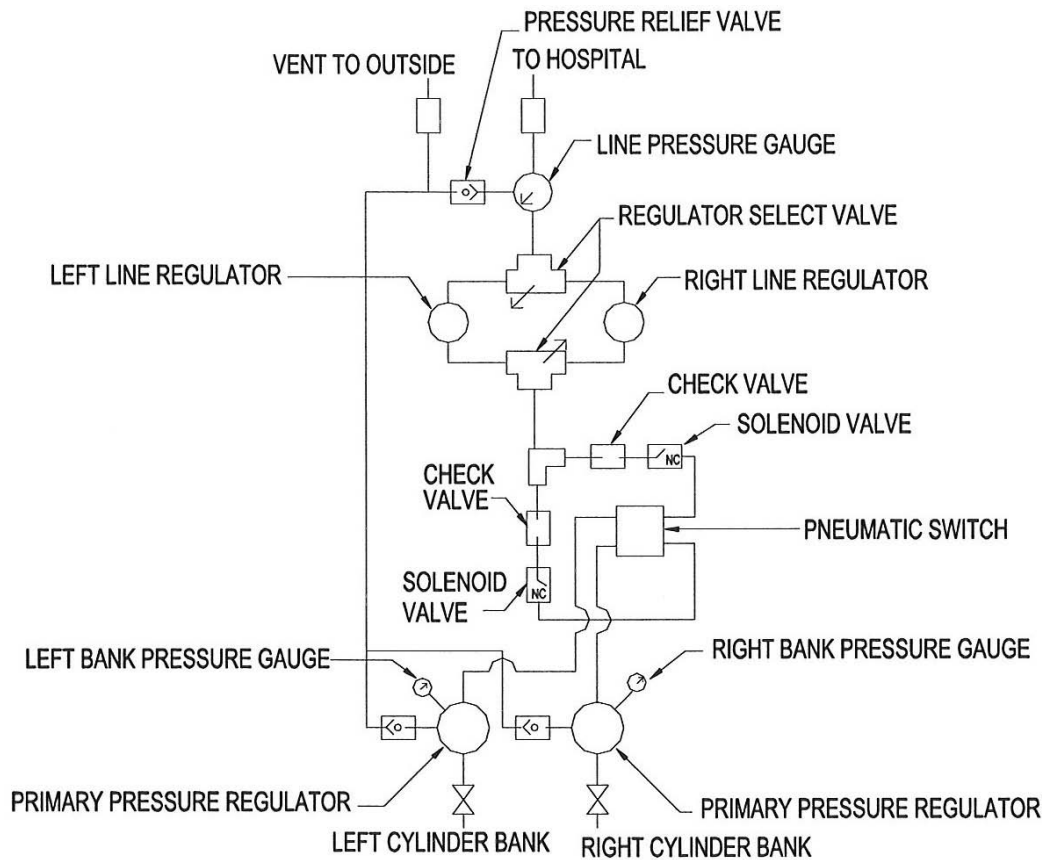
PRESSURE RELIEF VALVE
VENT TO OUTSIDE
TO HOSPITAL
LINE PRESSURE GAUGE
REGULATOR SELECT VALVE
LEFT LINE REGULATOR
RIGHT LINE REGULATOR
CHECK VALVE
SOLENOID VALVE
NC
CHECK VALVE
PNEUMATIC SWITCH
SOLENOID VALVE
NC
LEFT BANK PRESSURE GAUGE
RIGHT BANK PRESSURE GAUGE
PRIMARY PRESSURE REGULATOR
PRIMARY PRESSURE REGULATOR
LEFT CYLINDER BANK
RIGHT CYLINDER BANK